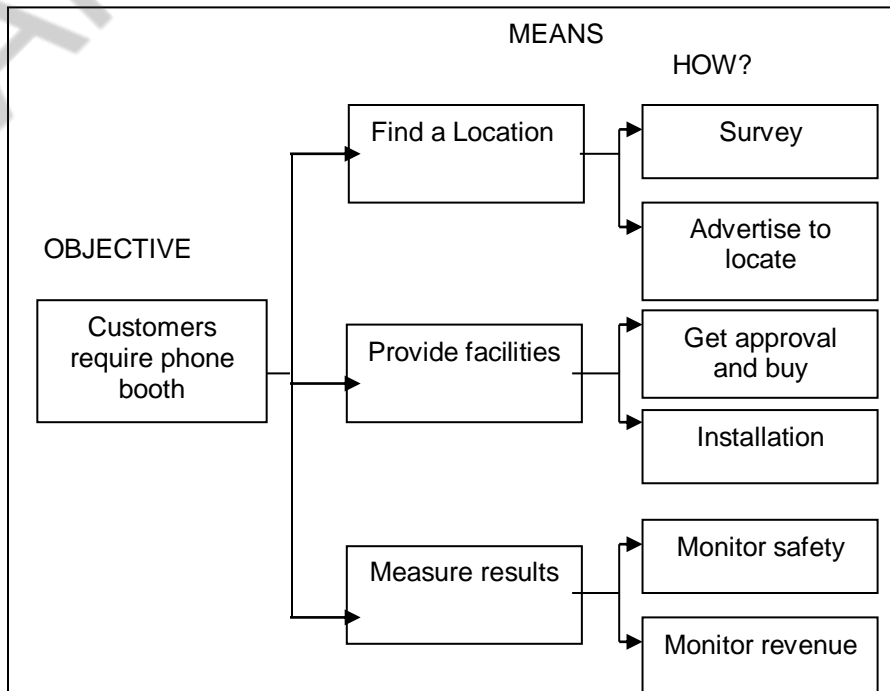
MEANS

HOW?

OBJECTIVE

Customers require phone booth

Find a Location

Survey

Advertise to locate

Provide facilities

Get approval and buy

Installation

Measure results

Monitor safety

Monitor revenue